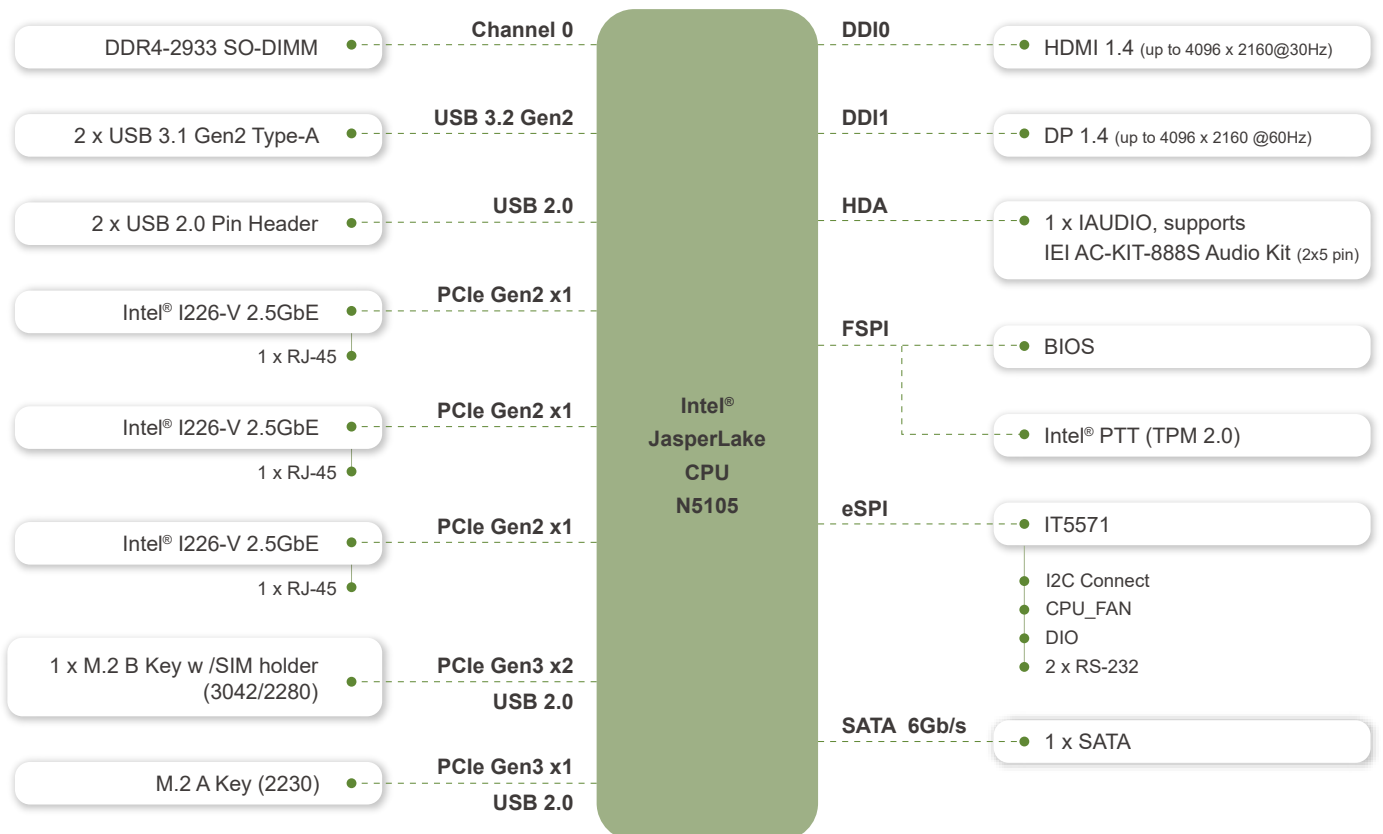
Intel®
JasperLake
CPU
N5105

DDR4-2933 SO-DIMM
Channel 0

2 x USB 3.1 Gen2 Type-A
USB 3.2 Gen2

2 x USB 2.0 Pin Header
USB 2.0

Intel® I226-V 2.5GbE
PCIe Gen2 x1
1 x RJ-45

Intel® I226-V 2.5GbE
PCIe Gen2 x1
1 x RJ-45

Intel® I226-V 2.5GbE
PCIe Gen2 x1
1 x RJ-45

1 x M.2 B Key w /SIM holder (3042/2280)
PCIe Gen3 x2
USB 2.0

M.2 A Key (2230)
PCIe Gen3 x1
USB 2.0

DDI0
HDMI 1.4 (up to 4096 x 2160@30Hz)

DDI1
DP 1.4 (up to 4096 x 2160 @60Hz)

HDA
1 x IAUDIO, supports IEI AC-KIT-888S Audio Kit (2x5 pin)

FSPI
BIOS
Intel® PTT (TPM 2.0)

eSPI
IT5571
I2C Connect
CPU_FAN
DIO
2 x RS-232

SATA 6Gb/s
1 x SATA